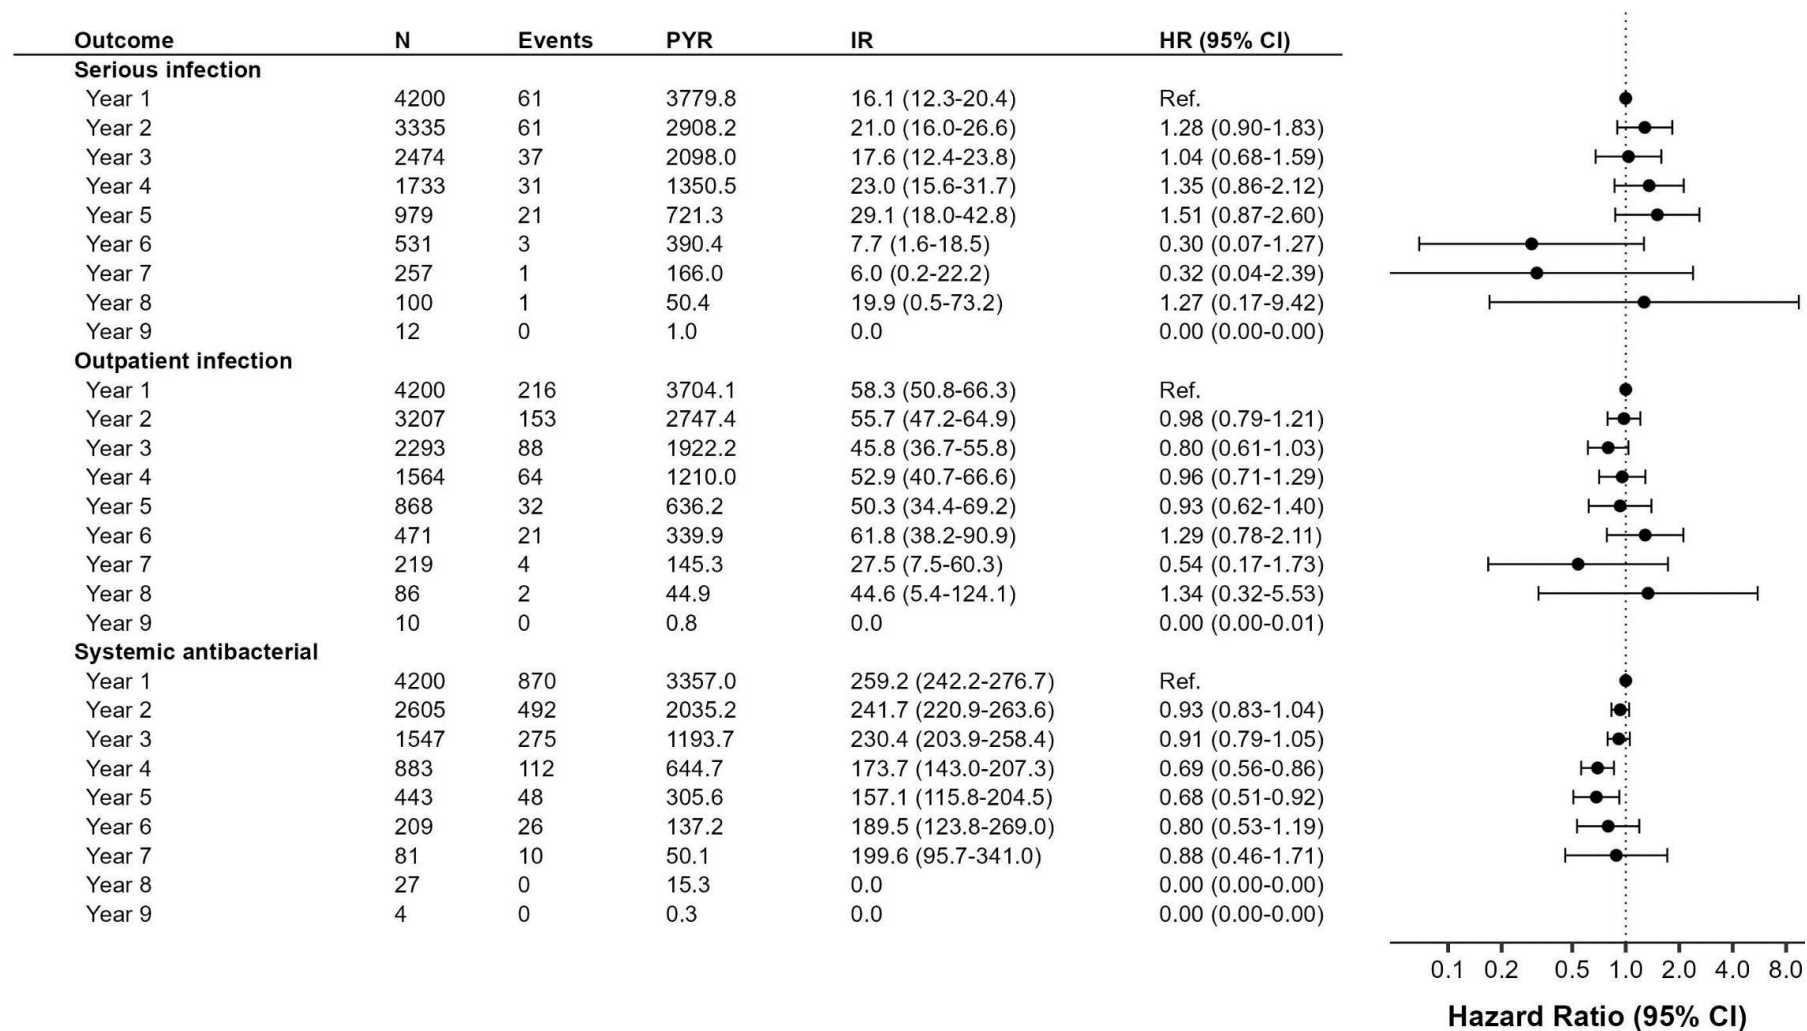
| Outcome | N | Events | PYR | IR | HR (95% CI) |
|---|---|---|---|---|---|
| **Serious infection** | | | | | |
| Year 1 | 4200 | 61 | 3779.8 | 16.1 (12.3-20.4) | Ref. |
| Year 2 | 3335 | 61 | 2908.2 | 21.0 (16.0-26.6) | 1.28 (0.90-1.83) |
| Year 3 | 2474 | 37 | 2098.0 | 17.6 (12.4-23.8) | 1.04 (0.68-1.59) |
| Year 4 | 1733 | 31 | 1350.5 | 23.0 (15.6-31.7) | 1.35 (0.86-2.12) |
| Year 5 | 979 | 21 | 721.3 | 29.1 (18.0-42.8) | 1.51 (0.87-2.60) |
| Year 6 | 531 | 3 | 390.4 | 7.7 (1.6-18.5) | 0.30 (0.07-1.27) |
| Year 7 | 257 | 1 | 166.0 | 6.0 (0.2-22.2) | 0.32 (0.04-2.39) |
| Year 8 | 100 | 1 | 50.4 | 19.9 (0.5-73.2) | 1.27 (0.17-9.42) |
| Year 9 | 12 | 0 | 1.0 | 0.0 | 0.00 (0.00-0.00) |
| **Outpatient infection** | | | | | |
| Year 1 | 4200 | 216 | 3704.1 | 58.3 (50.8-66.3) | Ref. |
| Year 2 | 3207 | 153 | 2747.4 | 55.7 (47.2-64.9) | 0.98 (0.79-1.21) |
| Year 3 | 2293 | 88 | 1922.2 | 45.8 (36.7-55.8) | 0.80 (0.61-1.03) |
| Year 4 | 1564 | 64 | 1210.0 | 52.9 (40.7-66.6) | 0.96 (0.71-1.29) |
| Year 5 | 868 | 32 | 636.2 | 50.3 (34.4-69.2) | 0.93 (0.62-1.40) |
| Year 6 | 471 | 21 | 339.9 | 61.8 (38.2-90.9) | 1.29 (0.78-2.11) |
| Year 7 | 219 | 4 | 145.3 | 27.5 (7.5-60.3) | 0.54 (0.17-1.73) |
| Year 8 | 86 | 2 | 44.9 | 44.6 (5.4-124.1) | 1.34 (0.32-5.53) |
| Year 9 | 10 | 0 | 0.8 | 0.0 | 0.00 (0.00-0.01) |
| **Systemic antibacterial** | | | | | |
| Year 1 | 4200 | 870 | 3357.0 | 259.2 (242.2-276.7) | Ref. |
| Year 2 | 2605 | 492 | 2035.2 | 241.7 (220.9-263.6) | 0.93 (0.83-1.04) |
| Year 3 | 1547 | 275 | 1193.7 | 230.4 (203.9-258.4) | 0.91 (0.79-1.05) |
| Year 4 | 883 | 112 | 644.7 | 173.7 (143.0-207.3) | 0.69 (0.56-0.86) |
| Year 5 | 443 | 48 | 305.6 | 157.1 (115.8-204.5) | 0.68 (0.51-0.92) |
| Year 6 | 209 | 26 | 137.2 | 189.5 (123.8-269.0) | 0.80 (0.53-1.19) |
| Year 7 | 81 | 10 | 50.1 | 199.6 (95.7-341.0) | 0.88 (0.46-1.71) |
| Year 8 | 27 | 0 | 15.3 | 0.0 | 0.00 (0.00-0.00) |
| Year 9 | 4 | 0 | 0.3 | 0.0 | 0.00 (0.00-0.00) |

0.1 0.2 0.5 1.0 2.0 4.0 8.0

Hazard Ratio (95% CI)